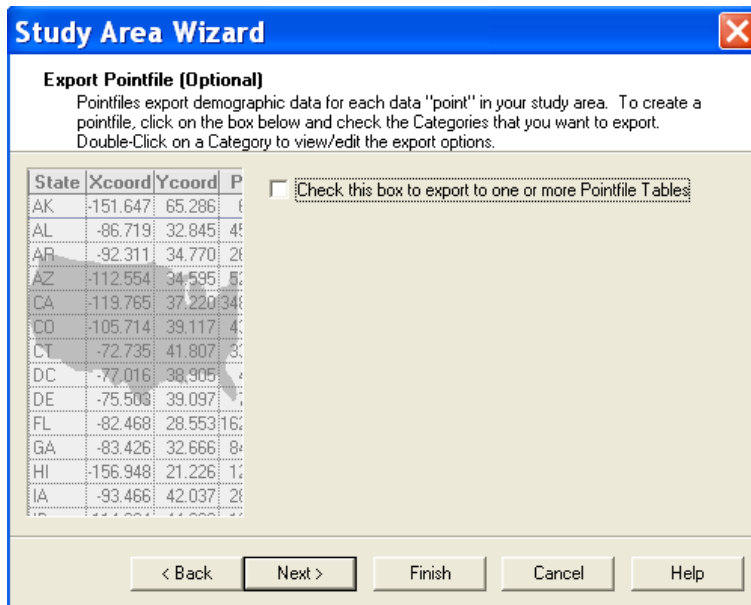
Study Area Wizard

Export Pointfile (Optional)
Pointfiles export demographic data for each data "point" in your study area. To create a pointfile, click on the box below and check the Categories that you want to export. Double-Click on a Category to view/edit the export options.

| State | Xcoord | Ycoord | P |
|---|---|---|---|
| AK | -151.647 | 65.286 | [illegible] |
| AL | -86.719 | 32.845 | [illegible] |
| AR | -92.311 | 34.770 | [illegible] |
| AZ | -112.554 | 34.595 | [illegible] |
| CA | -119.765 | 37.220 | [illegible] |
| CO | -105.714 | 39.117 | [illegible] |
| CT | -72.735 | 41.807 | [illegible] |
| DC | -77.016 | 38.905 | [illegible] |
| DE | -75.503 | 39.097 | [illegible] |
| FL | -82.468 | 28.553 | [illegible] |
| GA | -83.426 | 32.666 | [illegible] |
| HI | -156.948 | 21.226 | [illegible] |
| IA | -93.466 | 42.037 | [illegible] |

Check this box to export to one or more Pointfile Tables

< Back
Next >
Finish
Cancel
Help